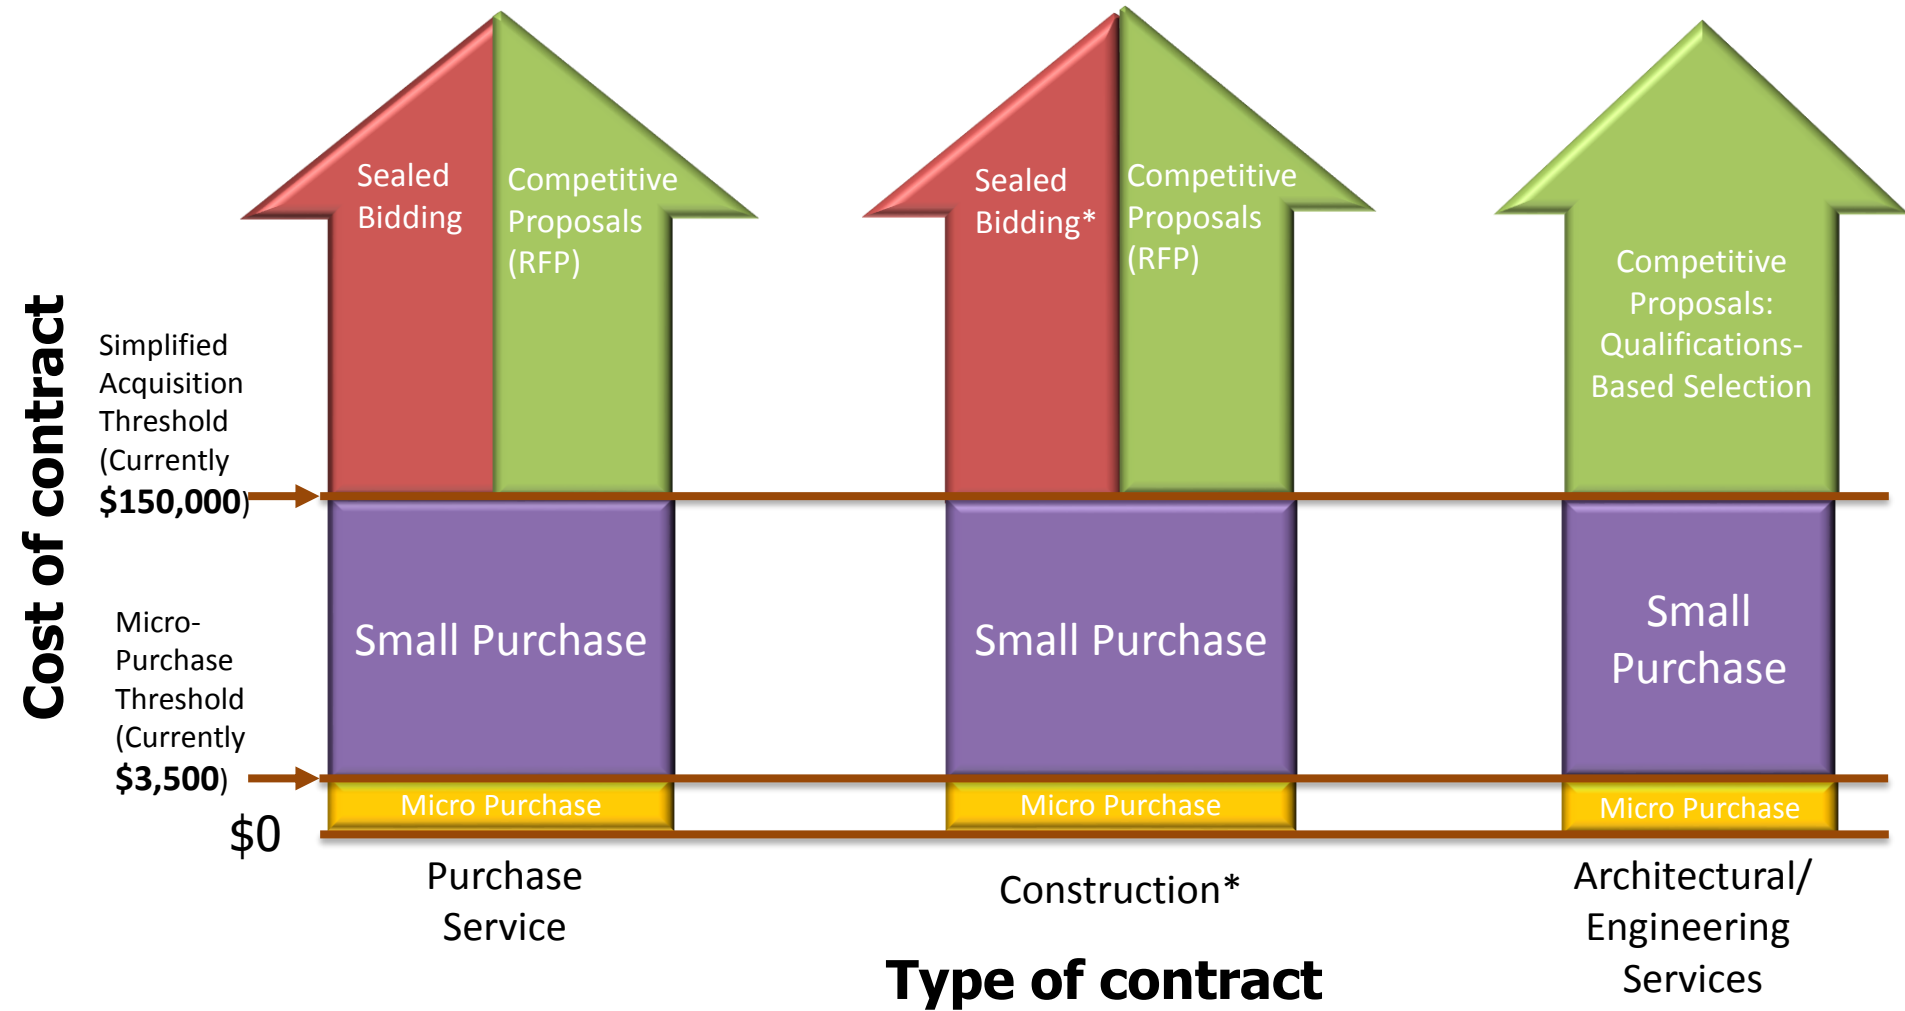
Cost of contract

Sealed Bidding

Competitive Proposals (RFP)

Sealed Bidding*

Competitive Proposals (RFP)

Competitive Proposals: Qualifications-Based Selection

Simplified Acquisition Threshold (Currently **$150,000**)

Small Purchase

Small Purchase

Small Purchase

Micro-Purchase Threshold (Currently **$3,500**)

Micro Purchase

Micro Purchase

Micro Purchase

$0

Purchase Service

Construction*

Architectural/ Engineering Services

Type of contract